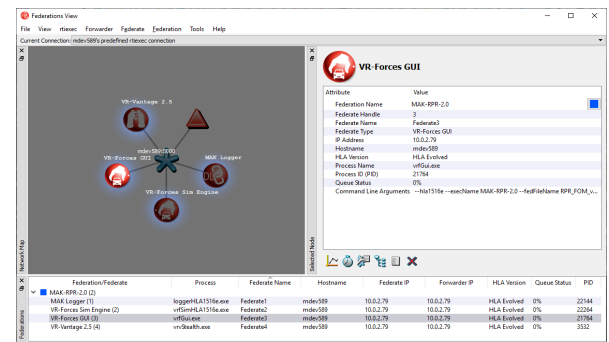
Federations View

File View rtiexec Forwarder Fgderate Federation Tools Help

Current Connection: mdev589's predefined rtiexec connection

VR-Vantage 2.5

mdev589:5000

VR-Forces GUI

MAK Logger

VR-Forces Sim Engine

Network Map

VR-Forces GUI

| Attribute | Value |
|---|---|
| Federation Name | MAK-RPR-2.0 |
| Federate Handle | 3 |
| Federate Name | Federate3 |
| Federate Type | VR-Forces GUI |
| IP Address | 10.0.2.79 |
| Hostname | mdev589 |
| HLA Version | HLA Evolved |
| Process Name | vrfGui.exe |
| Process ID (PID) | 21764 |
| Queue Status | 0% |
| Command Line Arguments | --hla1516e --execName MAK-RPR-2.0 --fedFileName RPR_FOM_v... |

Selected Node

| Federation/Federate | Process | Federate Name | Hostname | Federate IP | Forwarder IP | HLA Version | Queue Status | PID |
|---|---|---|---|---|---|---|---|---|
| MAK-RPR-2.0 (2) | | | | | | | | |
| MAK Logger (1) | loggerHLA1516e.exe | Federate1 | mdev589 | 10.0.2.79 | 10.0.2.79 | HLA Evolved | 0% | 22144 |
| VR-Forces Sim Engine (2) | vrfSimHLA1516e.exe | Federate2 | mdev589 | 10.0.2.79 | 10.0.2.79 | HLA Evolved | 0% | 22264 |
| VR-Forces GUI (3) | vrfGui.exe | Federate3 | mdev589 | 10.0.2.79 | 10.0.2.79 | HLA Evolved | 0% | 21764 |
| VR-Vantage 2.5 (4) | vrvStealth.exe | Federate4 | mdev589 | 10.0.2.79 | 10.0.2.79 | HLA Evolved | 0% | 3532 |

Federations